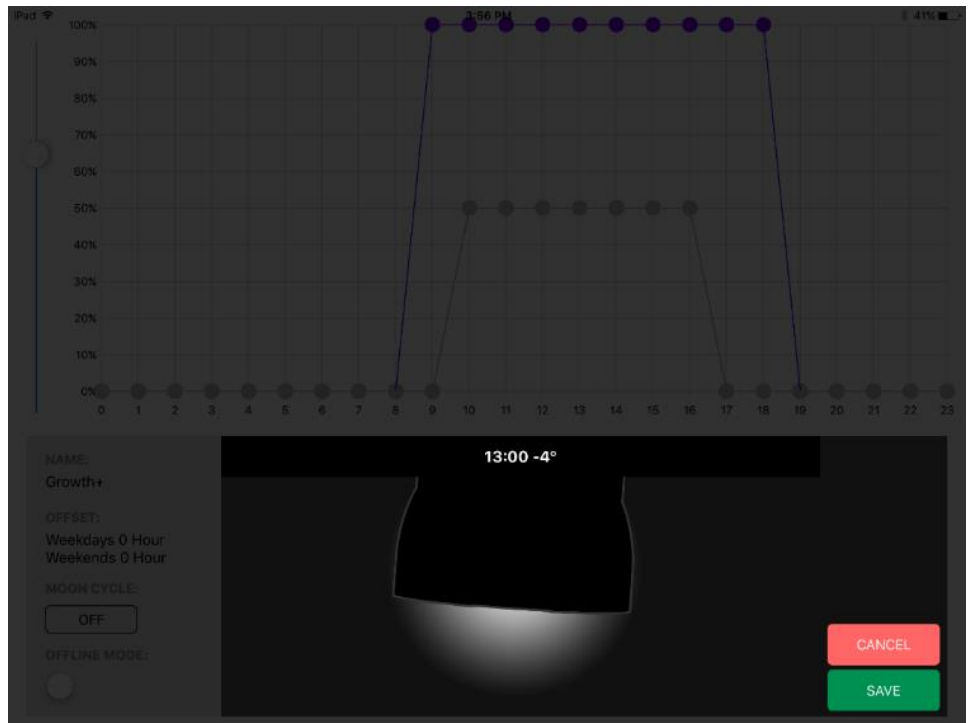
iPad
3:56 PM
41%

100%
90%
80%
70%
60%
50%
40%
30%
20%
10%
0%

0 1 2 3 4 5 6 7 8 9 10 11 12 13 14 15 16 17 18 19 20 21 22 23

13:00 -4°

NAME:
Growth+

OFFSET:
Weekdays 0 Hour
Weekends 0 Hour

MOON CYCLE:
OFF

OFFLINE MODE:

CANCEL
SAVE